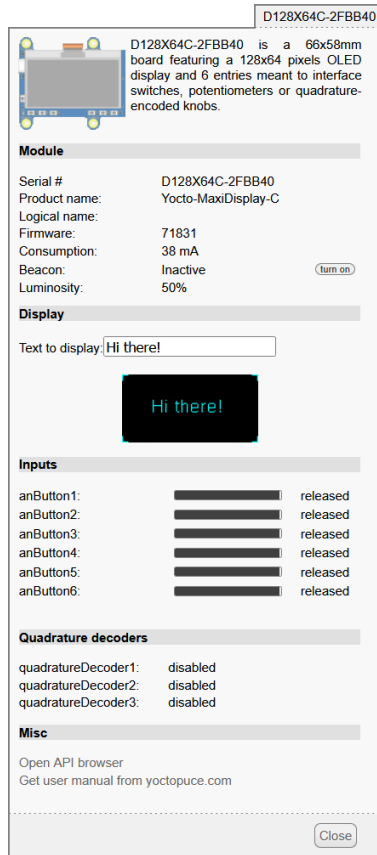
D128X64C-2FBB40

D128X64C-2FBB40 is a 66x58mm board featuring a 128x64 pixels OLED display and 6 entries meant to interface switches, potentiometers or quadrature-encoded knobs.

Module

| | | |
|---|---|---|
| Serial # | D128X64C-2FBB40 | |
| Product name: | Yocto-MaxiDisplay-C | |
| Logical name: | | |
| Firmware: | 71831 | |
| Consumption: | 38 mA | |
| Beacon: | Inactive | turn on |
| Luminosity: | 50% | |

Display

Text to display: Hi there!

Hi there!

Inputs

| | |
|---|---|
| anButton1: | released |
| anButton2: | released |
| anButton3: | released |
| anButton4: | released |
| anButton5: | released |
| anButton6: | released |

Quadrature decoders

| | |
|---|---|
| quadratureDecoder1: | disabled |
| quadratureDecoder2: | disabled |
| quadratureDecoder3: | disabled |

Misc

Open API browser
Get user manual from yoctopuce.com

Close